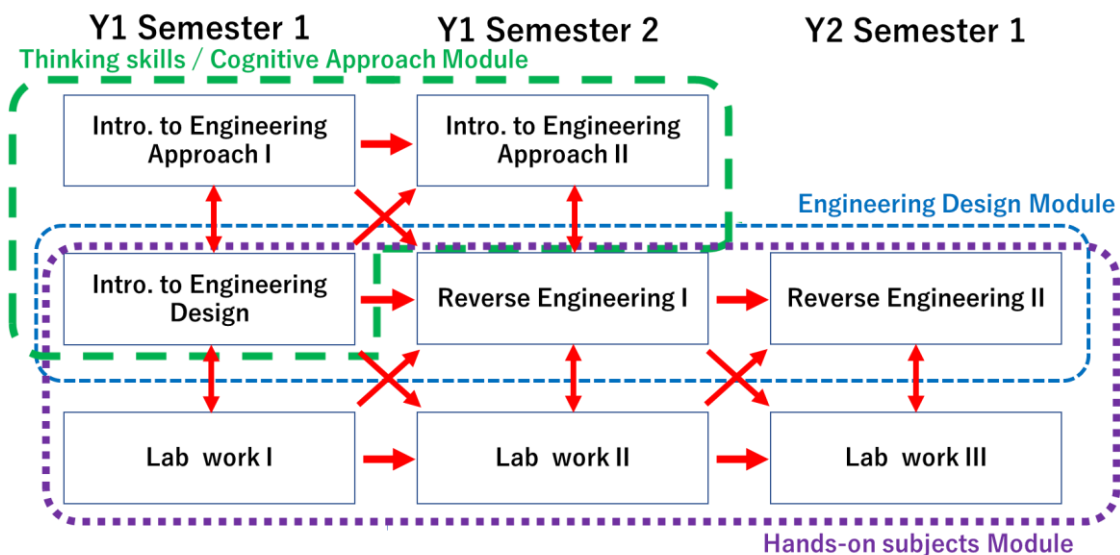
Y1 Semester 1
Y1 Semester 2
Y2 Semester 1

Thinking skills / Cognitive Approach Module

Intro. to Engineering Approach I
Intro. to Engineering Approach II

Engineering Design Module

Intro. to Engineering Design
Reverse Engineering I
Reverse Engineering II

Lab work I
Lab work II
Lab work III

Hands-on subjects Module